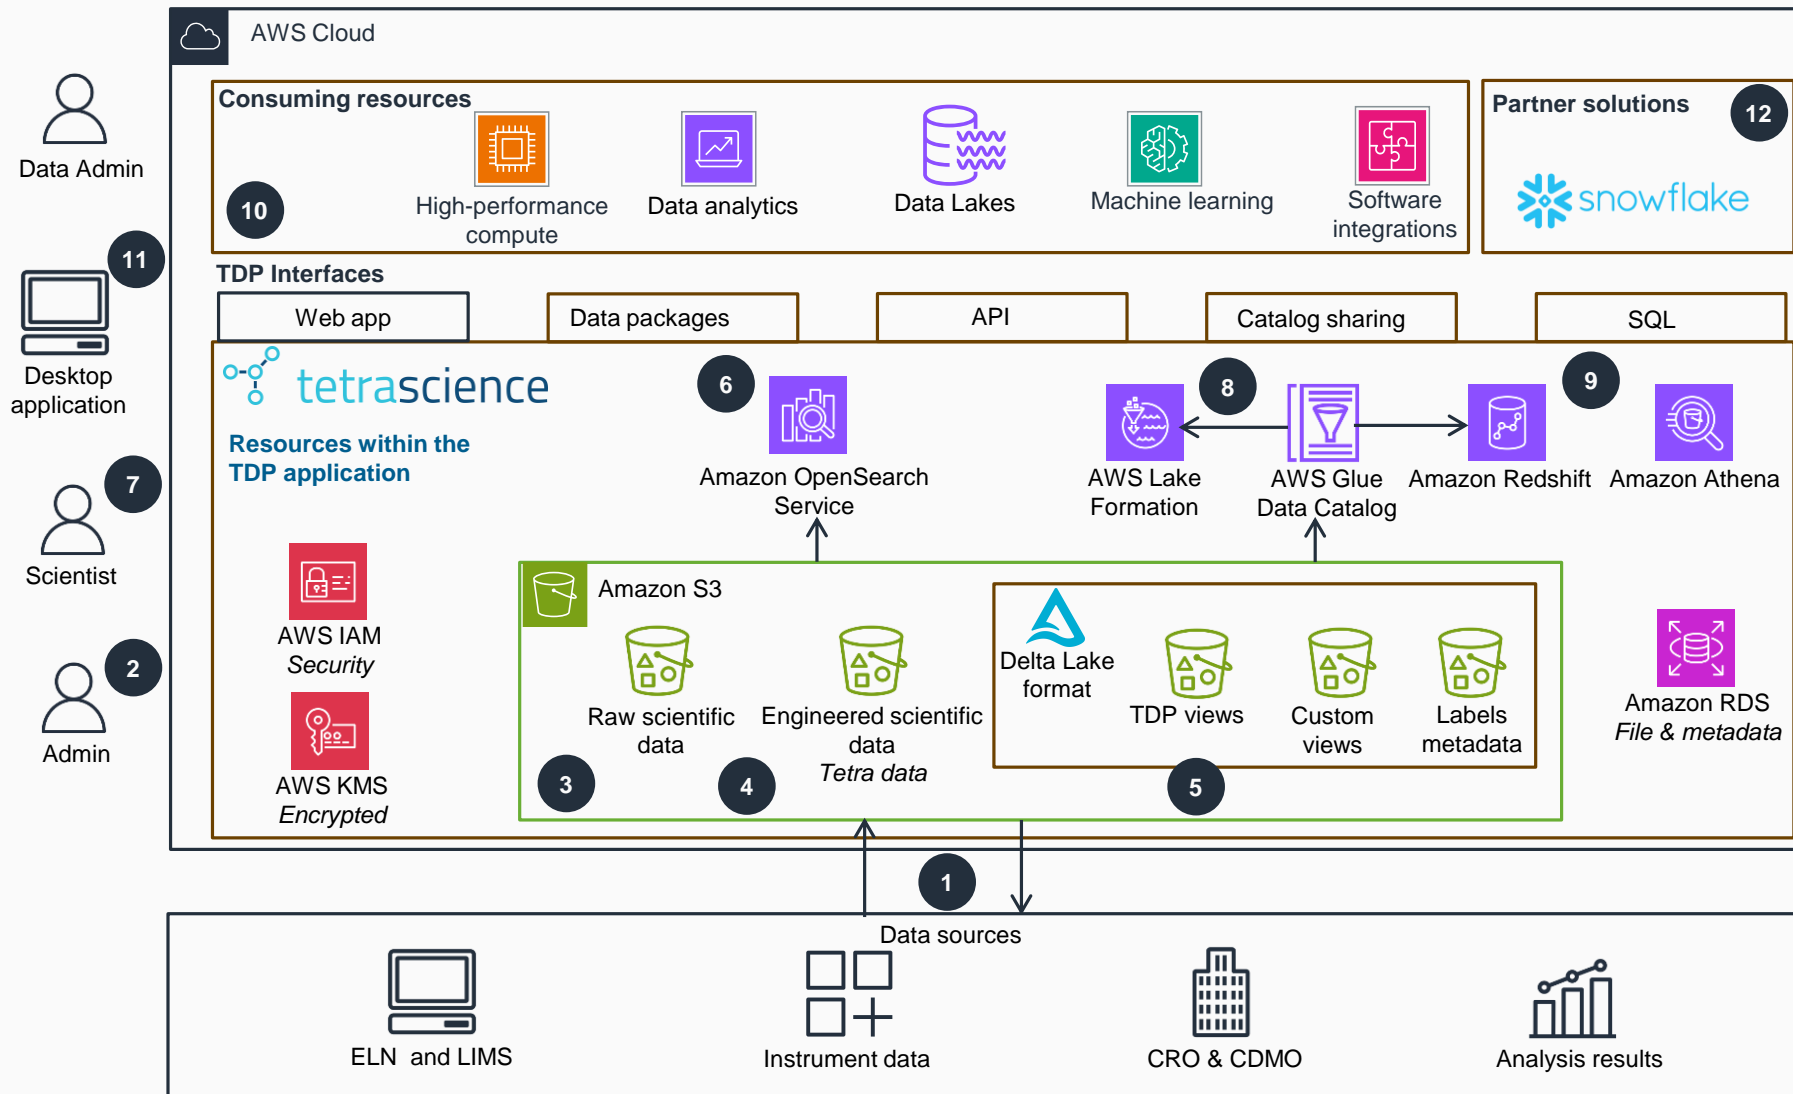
Data Admin

11

Desktop application

7

Scientist

2

Admin

AWS Cloud

Consuming resources

10

High-performance compute

Data analytics

Data Lakes

Machine learning

Software integrations

Partner solutions

12

snowflake

TDP Interfaces

Web app

Data packages

API

Catalog sharing

SQL

tetrascience

Resources within the TDP application

6

Amazon OpenSearch Service

AWS Lake Formation

8

AWS Glue Data Catalog

Amazon Redshift

9

Amazon Athena

AWS IAM
*Security*

AWS KMS
*Encrypted*

Amazon S3

Raw scientific data

Engineered scientific data
*Tetra data*

3

4

Delta Lake format

TDP views

Custom views

Labels metadata

5

Amazon RDS
*File & metadata*

1

Data sources

ELN and LIMS

Instrument data

CRO & CDMO

Analysis results